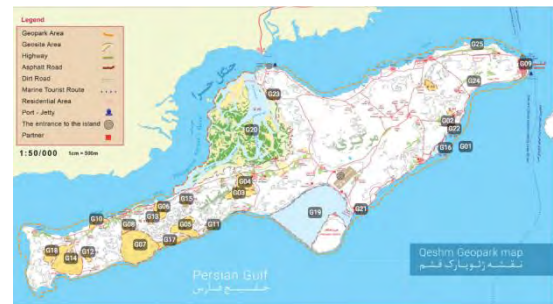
Legend
Geopark Area
Geosite Area
Highway
Asphalt Road
Dirt Road
Marine Tourist Route
Residential Area
Port - Jetty
The entrance to the island
Partner

1:50/000 1cm = 500m

G25
G09
G24
G23
G08
G22
G20
G16
G01
G04
G03
G05
G06
G10
G13
G15
G11
G02
G19
G21
G18
G12
G07
G17
G14

Persian Gulf
خلیج فارس

Qeshm Geopark map
نقشه ژئوپارک قشم